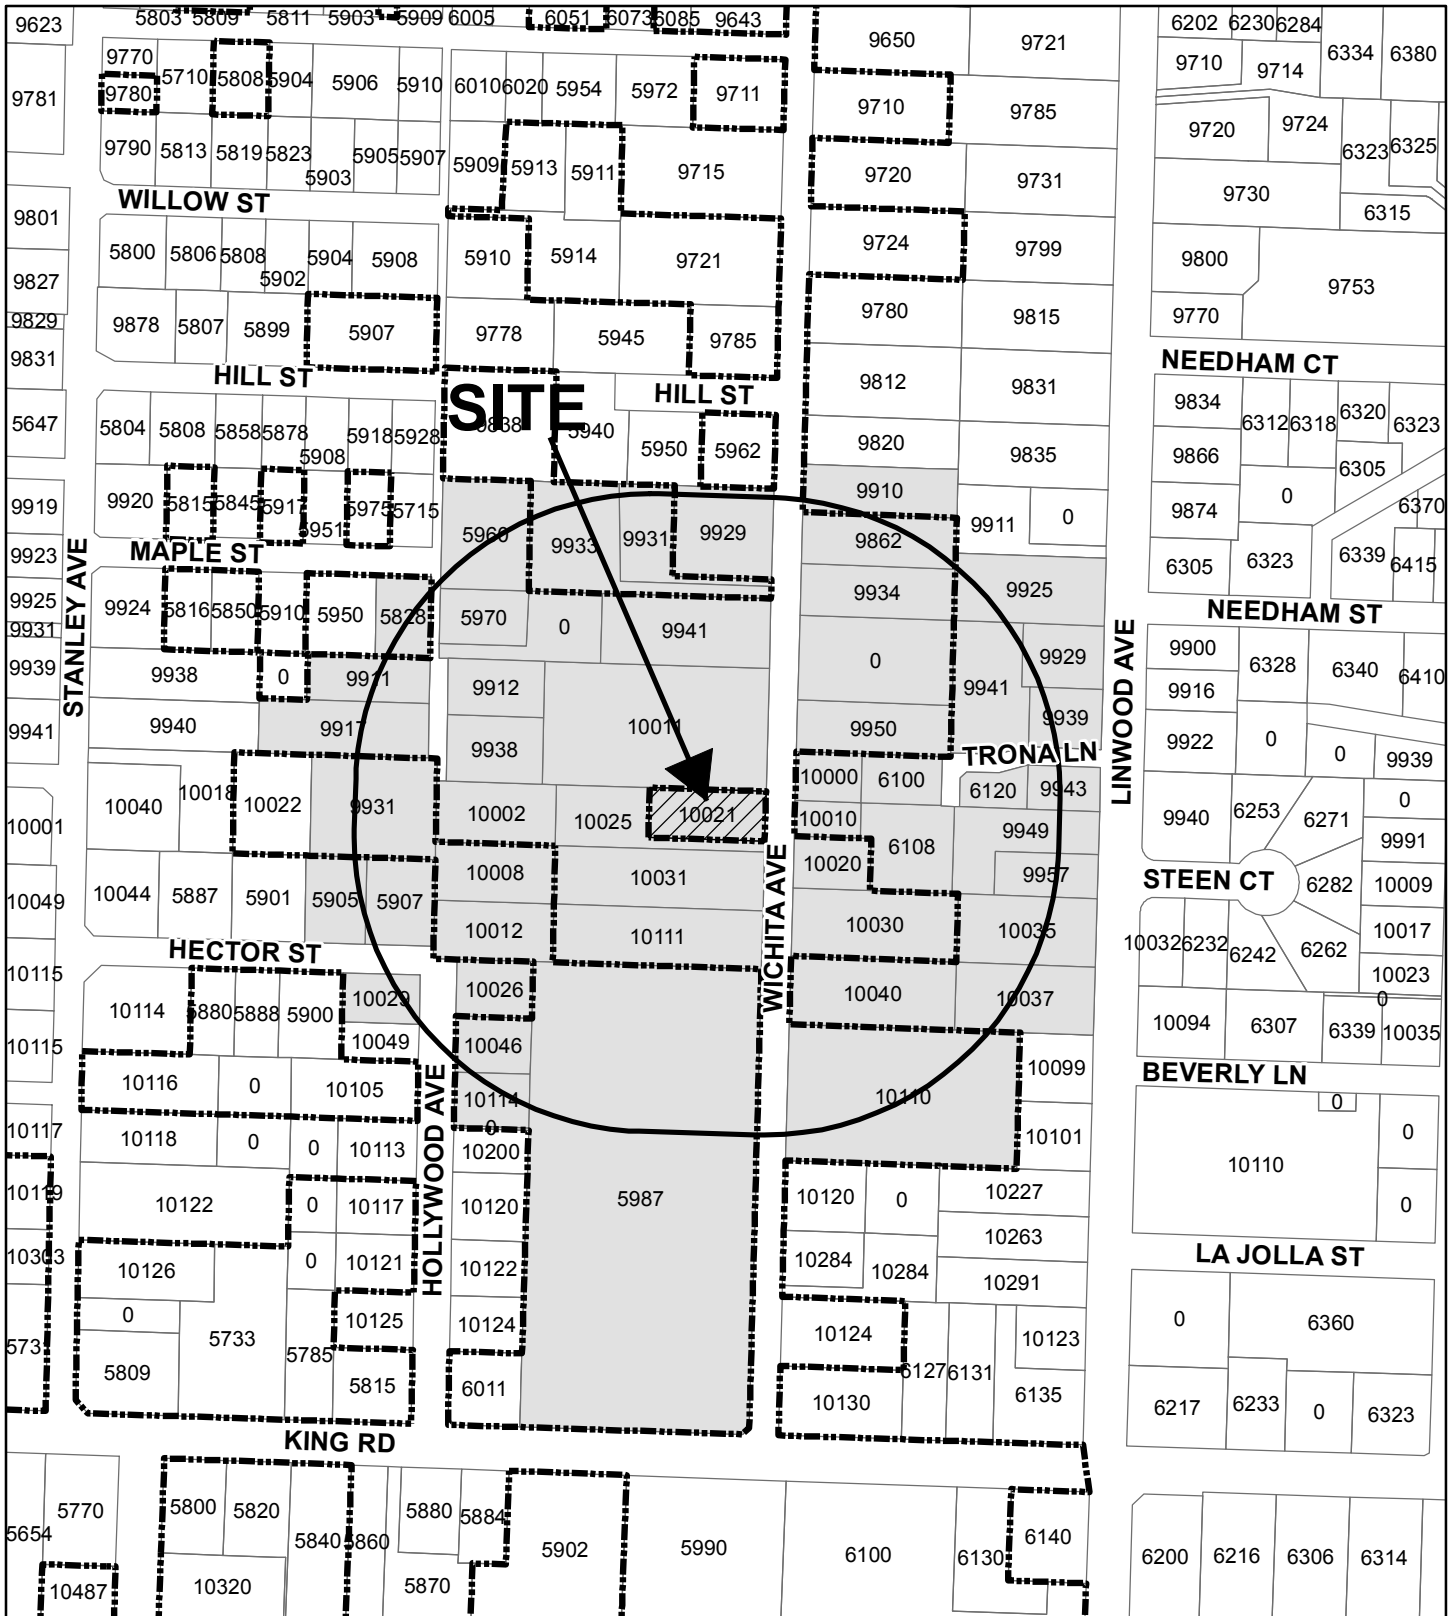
9623 5803 5809 5811 5903 5909 6005 6051 6073 6085 9643 9650 9721 6202 6230 6284 6334 6380 9710 9714

9781 9770 9780 5710 5808 5904 5906 5910 6010 6020 5954 5972 9711 9710 9785 9720 9724 6323 6325

9790 5813 5819 5823 5903 5905 5907 5909 5913 5911 9715 9720 9731 9730 6315

WILLOW ST

9801 5800 5806 5808 5902 5904 5908 5910 5914 9721 9724 9799 9800 9753

9827 9829 9878 5807 5899 5907 9778 5945 9785 9780 9815 9770

9831 HILL ST HILL ST 9812 9831 NEEDHAM CT

SITE

5647 5804 5808 5858 5878 5908 5918 5928 9838 5940 5950 5962 9820 9835 9834 6312 6318 6320 6323 9866 6305

9919 9920 5815 5845 5917 5951 5975 5715 5960 9933 9931 9929 9910 9911 0 9874 0 6370

9923 MAPLE ST 9862 6305 6323 6339 6415

9925 9931 9924 5816 5850 5910 5950 5828 5970 0 9941 9934 9925 NEEDHAM ST

STANLEY AVE

9939 9938 0 9911 9912 0 9941 9929 9900 6328 6340 6410 9916

9941 9940 9917 10011 9938 9950 9939 9922 0 0 9939

LINWOOD AVE

TRONA LN

10040 10018 10022 9931 10002 10025 10021 10000 6100 6120 9943 9940 6253 6271 0

10001 10010 6108 9949 9991

10049 10044 5887 5901 5905 5907 10008 10031 10020 9957 STEEN CT 6282 10009

WICHITA AVE

10012 10111 10030 10035 10032 6232 6242 6262 10017

HECTOR ST

10115 10026 10040 10037 10023

10114 5880 5888 5900 10029 0

10115 10049 10046 10094 6307 6339 10035

10116 0 10105 10099 BEVERLY LN

10114 0 10110 0

HOLLYWOOD AVE

10117 10118 0 0 10113 10200 10101 0 10110

10119 10122 0 10117 10120 5987 10120 0 10227 0

10303 10126 0 10121 10122 10284 10284 10263 10291 LA JOLLA ST

0 10125 10124 10124 10123 0 6360

5731 5809 5733 5785 5815 6011 10130 6127 6131 6135 6217 6233 0 6323

KING RD

5654 5770 5800 5820 5840 5860 5880 5884 5902 5990 6100 6130 6140 6200 6216 6306 6314

10487 10320 5870